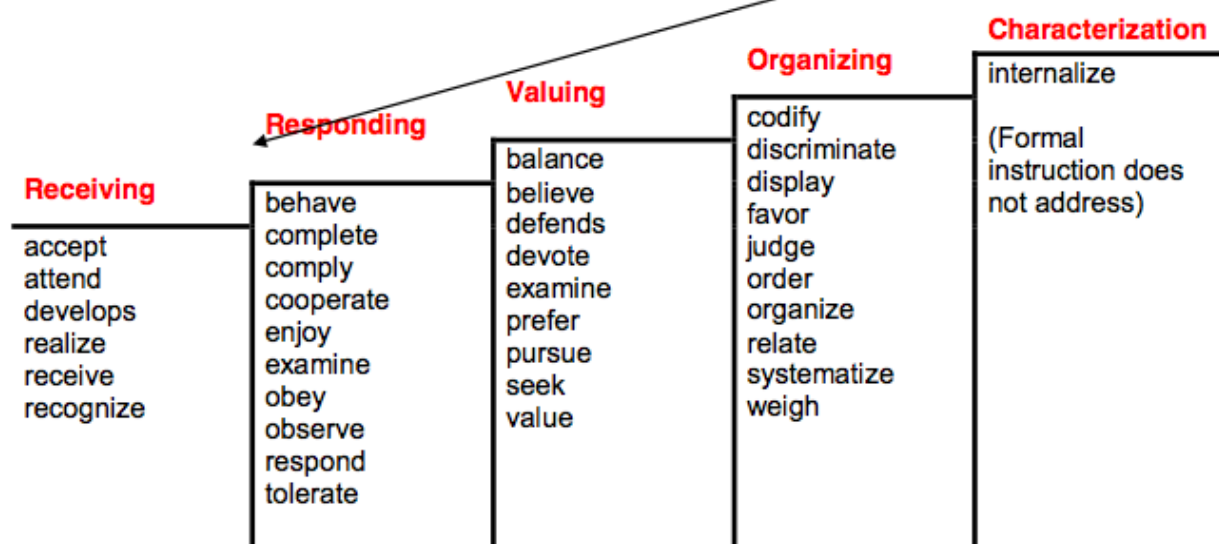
Receiving
accept
attend
develops
realize
receive
recognize

Responding
behave
complete
comply
cooperate
enjoy
examine
obey
observe
respond
tolerate

Valuing
balance
believe
defends
devote
examine
prefer
pursue
seek
value

Organizing
codify
discriminate
display
favor
judge
order
organize
relate
systematize
weigh

Characterization
internalize

(Formal instruction does not address)